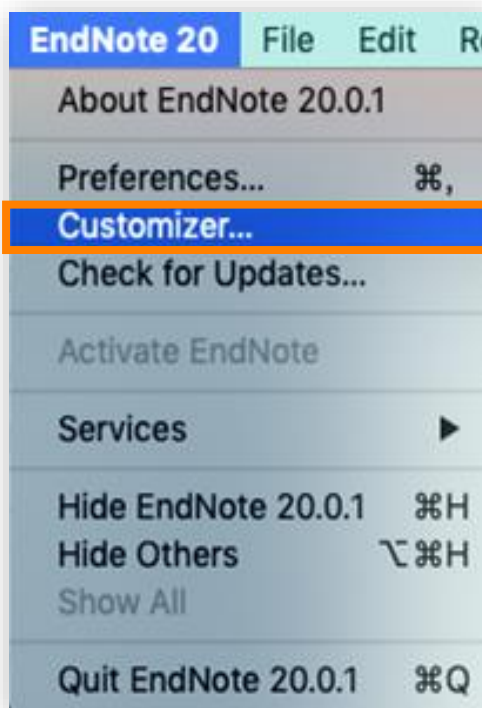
EndNote 20 File Edit R

About EndNote 20.0.1

Preferences... ⌘,
Customizer...
Check for Updates...

Activate EndNote

Services ▶

Hide EndNote 20.0.1 ⌘H
Hide Others ⌥⌘H
Show All

Quit EndNote 20.0.1 ⌘Q